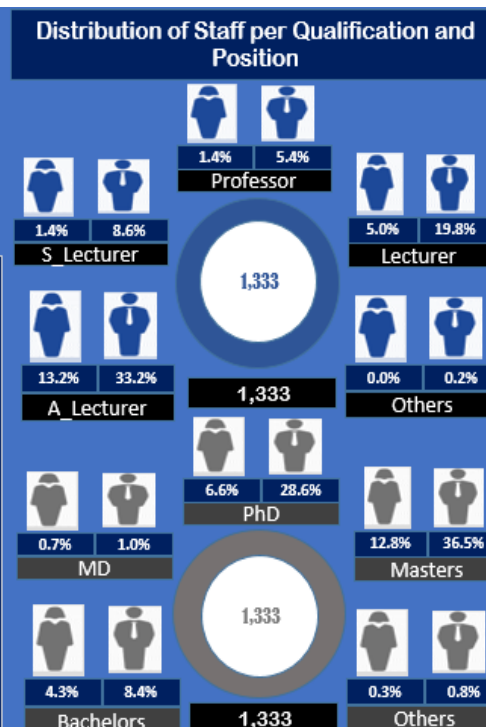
Distribution of Staff per Qualification and Position

1.4% 5.4%
Professor

1.4% 8.6%
S_Lecturer

5.0% 19.8%
Lecturer

1,333

13.2% 33.2%
A_Lecturer

1,333

0.0% 0.2%
Others

6.6% 28.6%
PhD

0.7% 1.0%
MD

12.8% 36.5%
Masters

1,333

4.3% 8.4%
Bachelors

1,333

0.3% 0.8%
Others